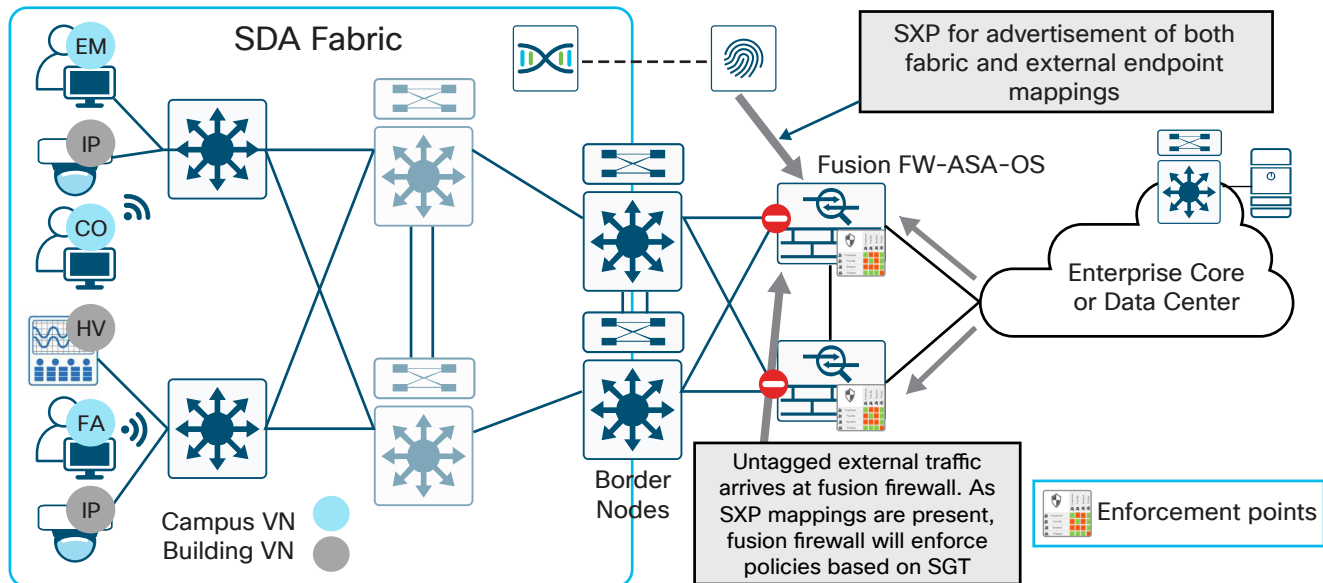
SDA Fabric

EM

IP

CO

HV

FA

IP

Campus VN

Building VN

Border Nodes

SXP for advertisement of both fabric and external endpoint mappings

Fusion FW-ASA-OS

Enterprise Core or Data Center

Untagged external traffic arrives at fusion firewall. As SXP mappings are present, fusion firewall will enforce policies based on SGT

Enforcement points